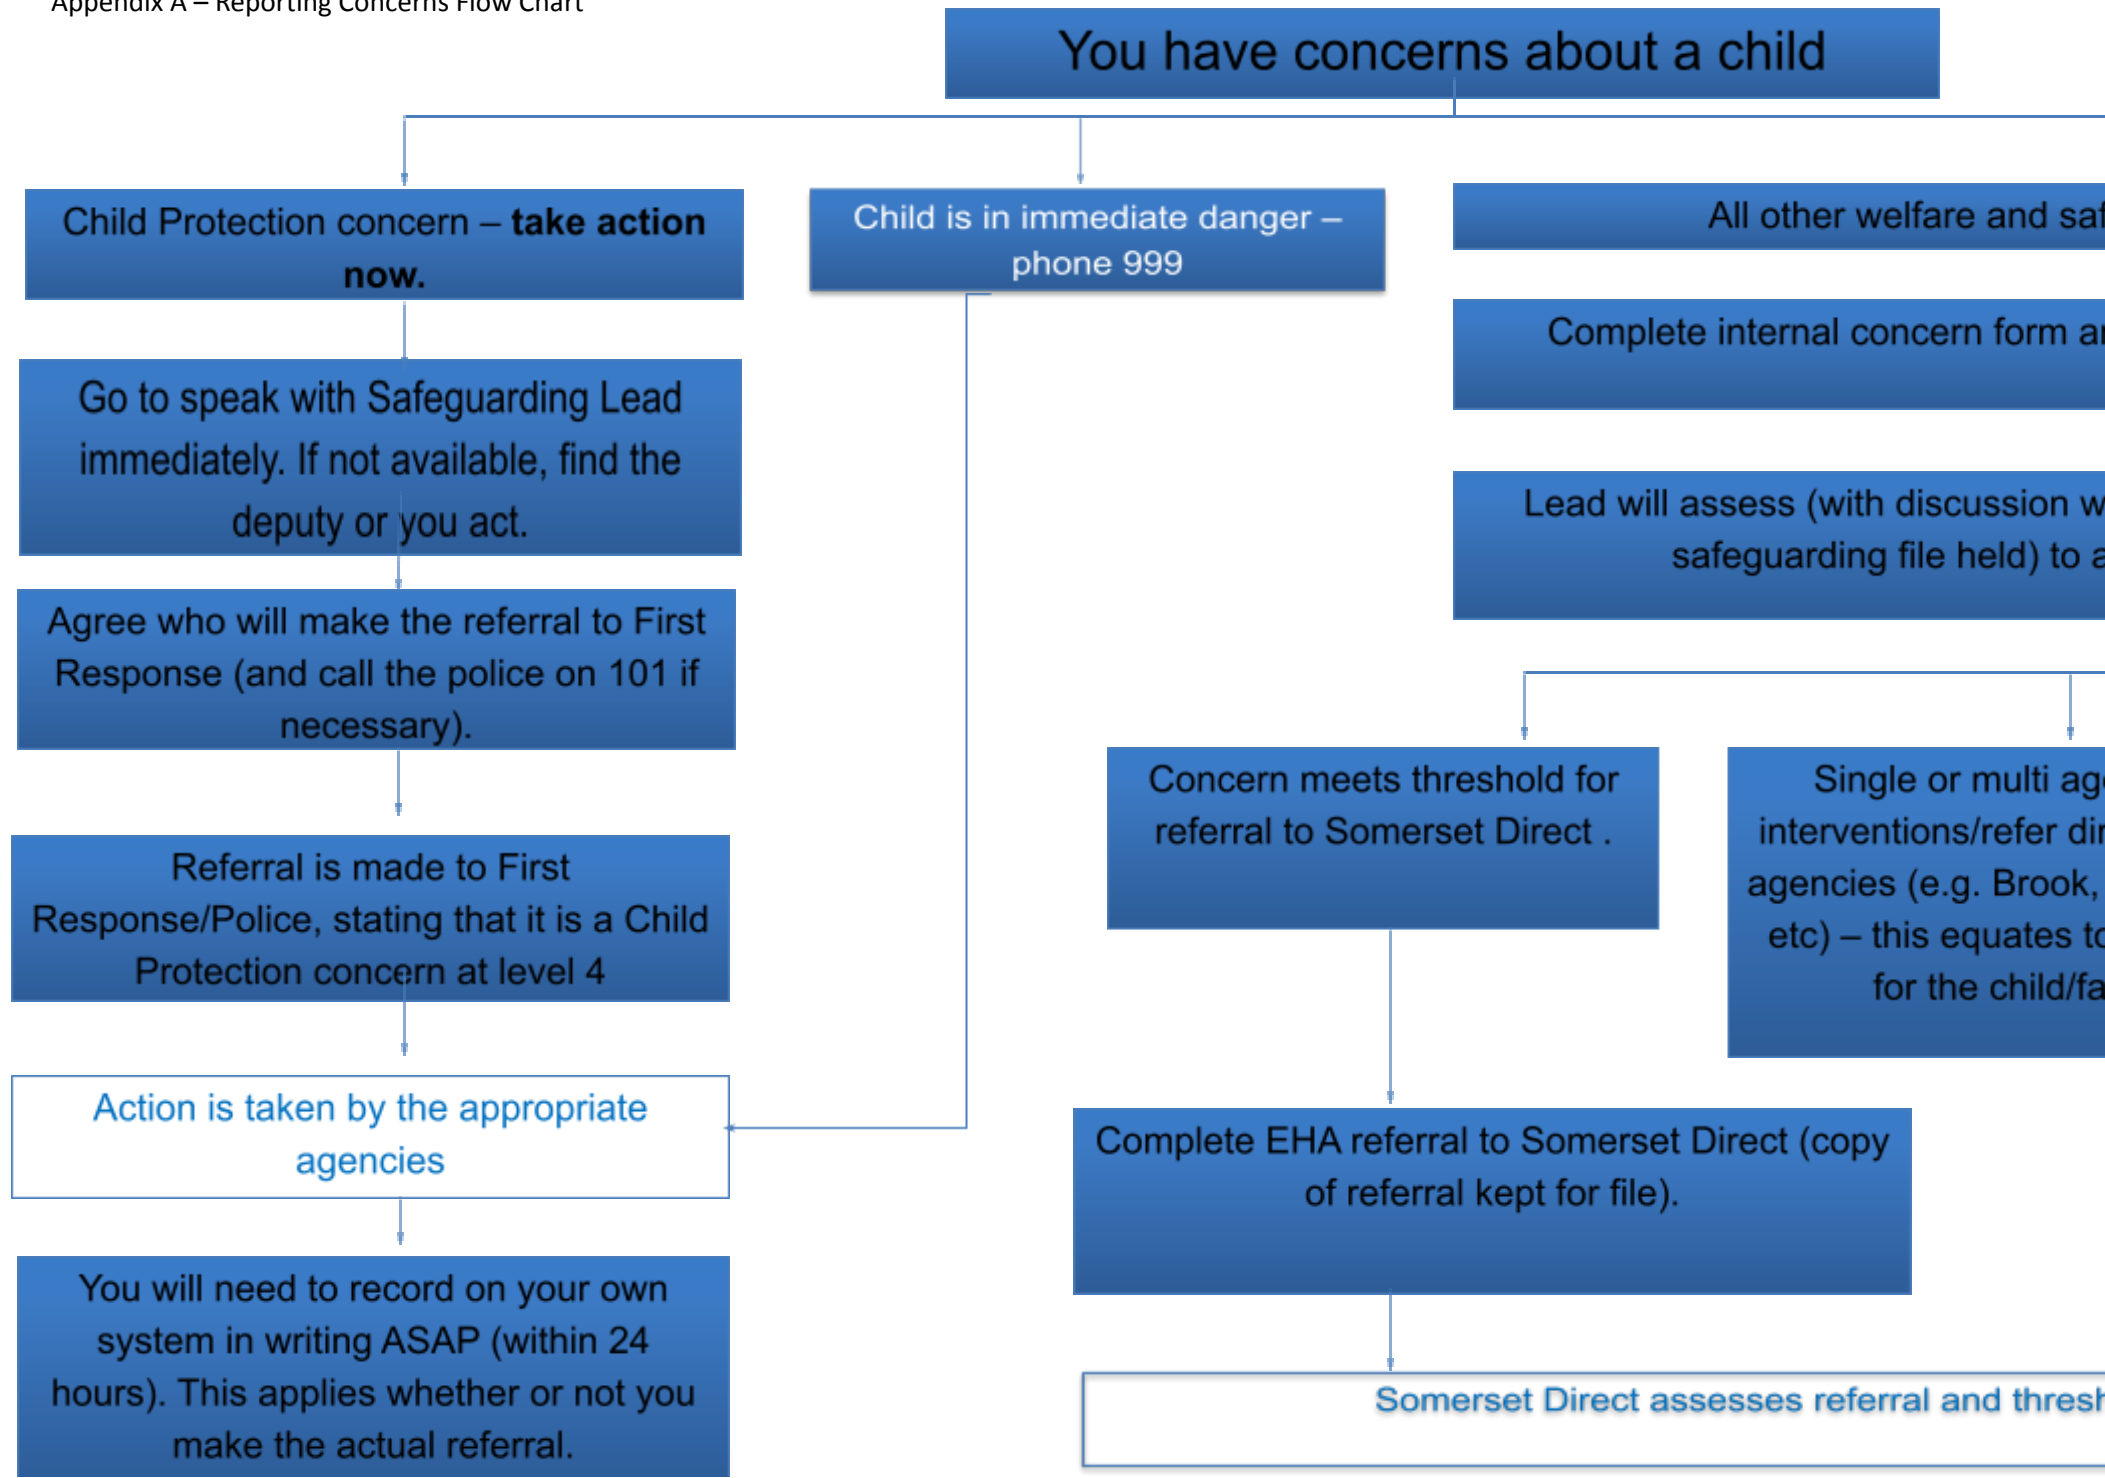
Appendix A – Reporting Concerns Flow Chart

You have concerns about a child

Child Protection concern – **take action now.**

Go to speak with Safeguarding Lead immediately. If not available, find the deputy or you act.

Agree who will make the referral to First Response (and call the police on 101 if necessary).

Referral is made to First Response/Police, stating that it is a Child Protection concern at level 4

Action is taken by the appropriate agencies

You will need to record on your own system in writing ASAP (within 24 hours). This applies whether or not you make the actual referral.

Child is in immediate danger – phone 999

All other welfare and saf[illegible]

Complete internal concern form a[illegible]

Lead will assess (with discussion w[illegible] safeguarding file held) to a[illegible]

Concern meets threshold for referral to Somerset Direct .

Single or multi ag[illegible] interventions/refer di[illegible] agencies (e.g. Brook, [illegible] etc) – this equates t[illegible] for the child/fa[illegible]

Complete EHA referral to Somerset Direct (copy of referral kept for file).

Somerset Direct assesses referral and thresh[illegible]